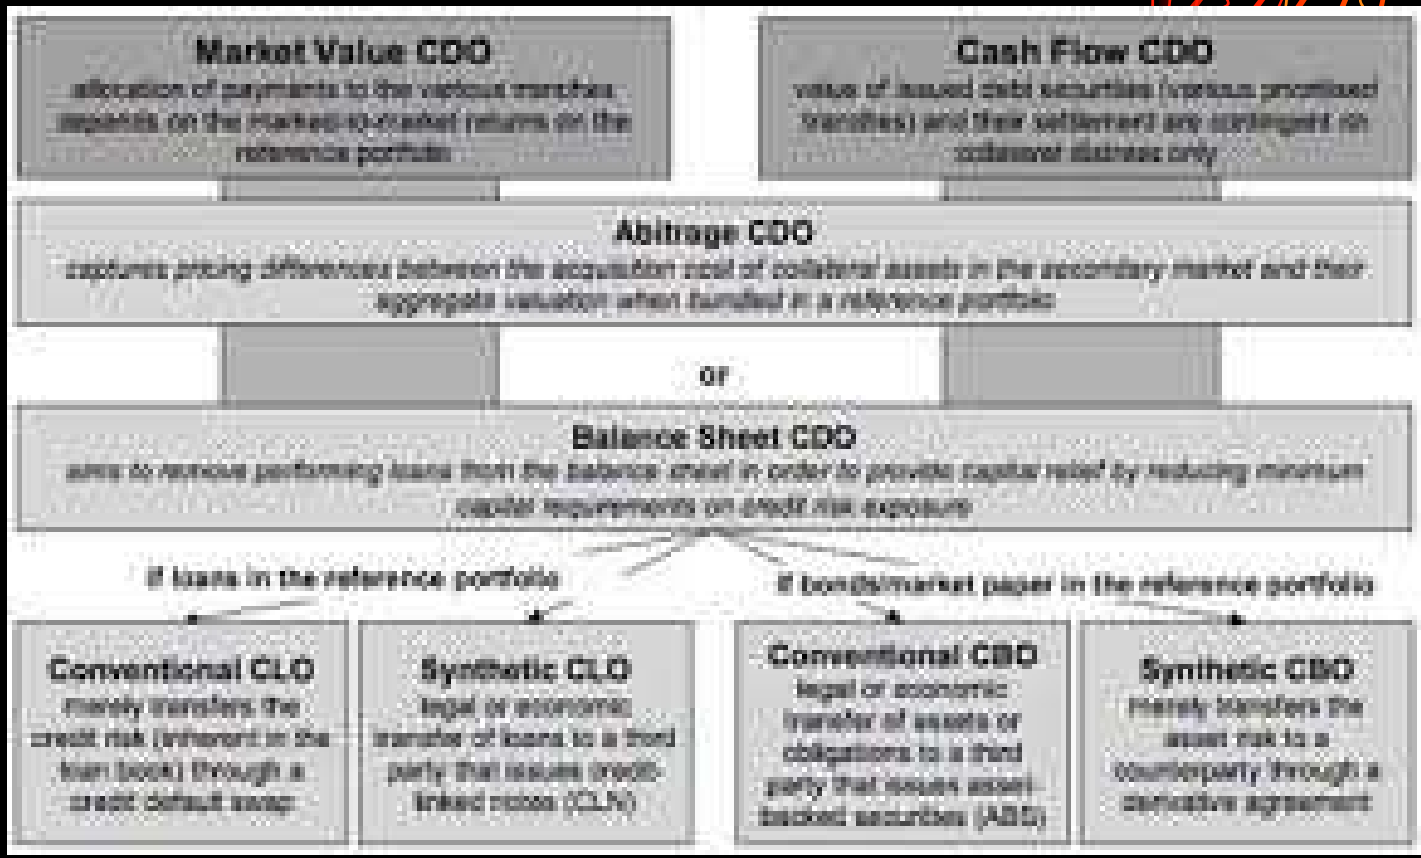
Market Value CDO
allocation of payments to the various tranches depends on the mark-to-market returns on the reference portfolio

Cash Flow CDO
value of issued debt securities (various prioritised tranches) and their settlement are contingent on collateral distress only

Abitrage CDO
captures pricing differences between the acquisition cost of collateral assets in the secondary market and their aggregate valuation when bundled in a reference portfolio

or

Balance Sheet CDO
aims to remove performing loans from the balance sheet in order to provide capital relief by reducing minimum capital requirements on credit risk exposure

If loans in the reference portfolio

If bonds/market paper in the reference portfolio

Conventional CLO
merely transfers the credit risk (inherent in the loan book) through a credit default swap

Synthetic CLO
legal or economic transfer of loans to a third party that issues credit-linked notes (CLN)

Conventional CBO
legal or economic transfer of assets or obligations to a third party that issues asset-backed securities (ABS)

Synthetic CBO
merely transfers the asset risk to a counterparty through a derivative agreement